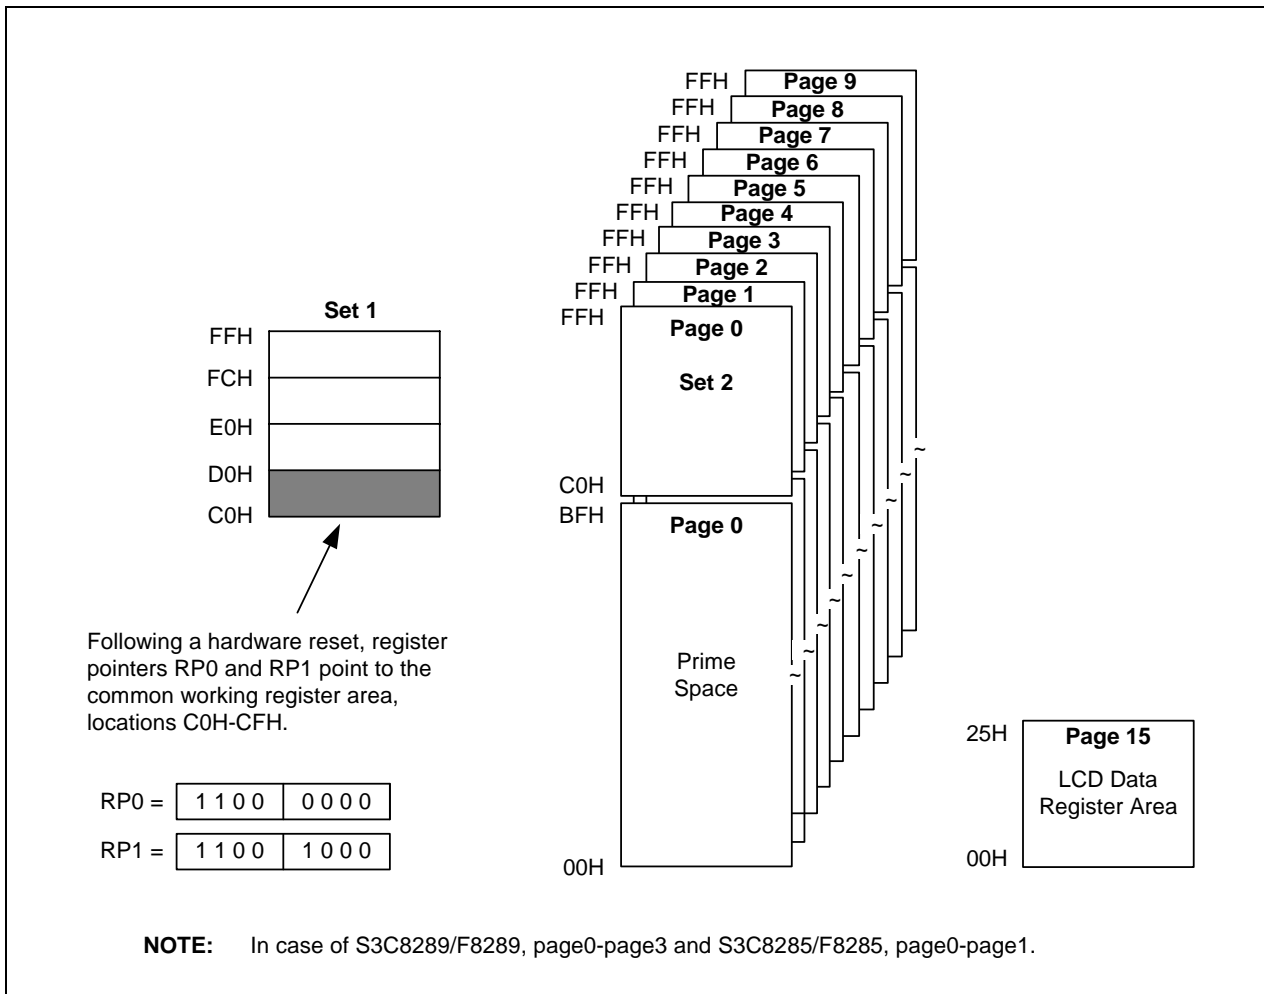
FFH Page 9
FFH Page 8
FFH Page 7
FFH Page 6
FFH Page 5
FFH Page 4
FFH Page 3
FFH Page 2
FFH Page 1
FFH Page 0

Set 2

C0H
BFH Page 0

Prime Space

00H

Set 1

FFH
FCH
E0H
D0H
C0H

Following a hardware reset, register pointers RP0 and RP1 point to the common working register area, locations C0H-CFH.

| RP0 = | 1100 | 0000 |
|---|---|---|
| RP1 = | 1100 | 1000 |

25H Page 15

LCD Data Register Area

00H

NOTE: In case of S3C8289/F8289, page0-page3 and S3C8285/F8285, page0-page1.